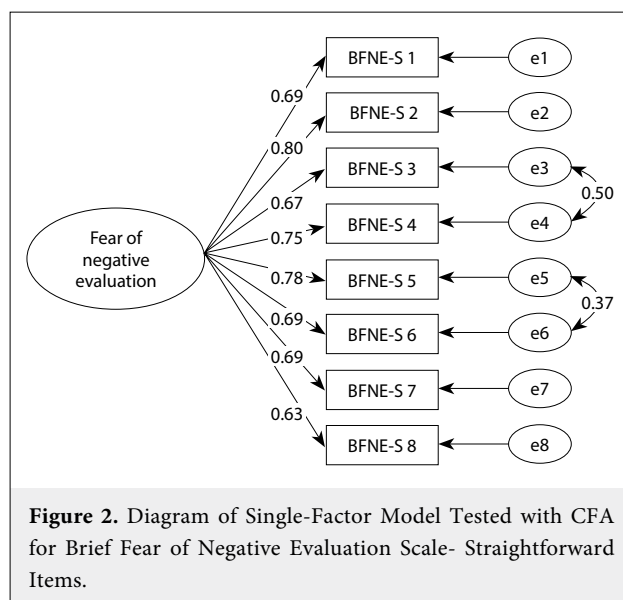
Fear of negative evaluation

0.69
0.80
0.67
0.75
0.78
0.69
0.69
0.63

BFNE-S 1
BFNE-S 2
BFNE-S 3
BFNE-S 4
BFNE-S 5
BFNE-S 6
BFNE-S 7
BFNE-S 8

e1
e2
e3
e4
e5
e6
e7
e8

0.50
0.37

**Figure 2.** Diagram of Single-Factor Model Tested with CFA for Brief Fear of Negative Evaluation Scale- Straightforward Items.